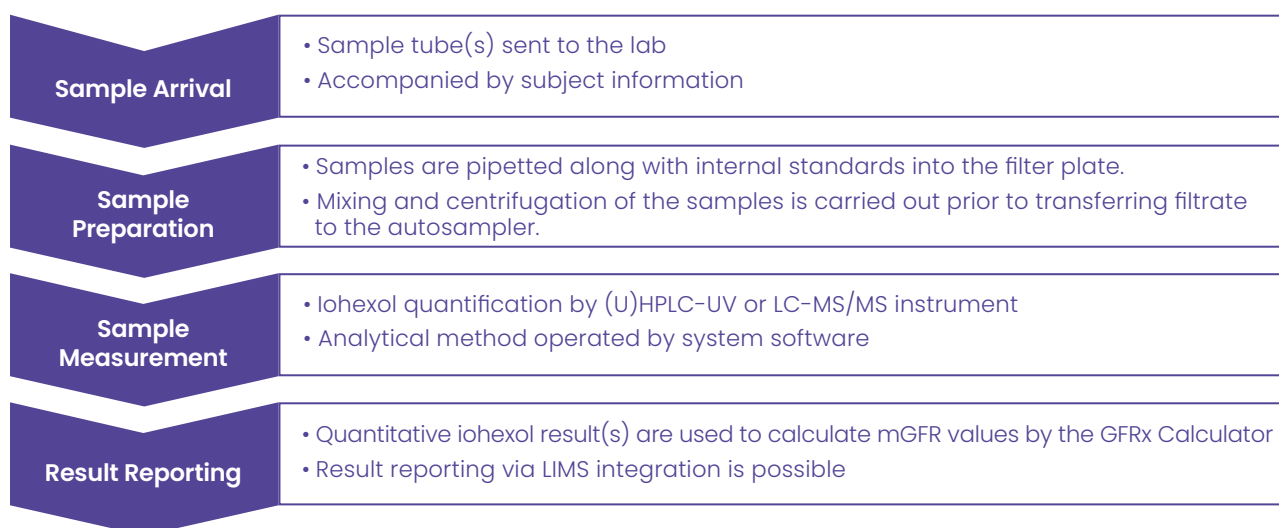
Sample Arrival

• Sample tube(s) sent to the lab
• Accompanied by subject information

Sample Preparation

• Samples are pipetted along with internal standards into the filter plate.
• Mixing and centrifugation of the samples is carried out prior to transferring filtrate to the autosampler.

Sample Measurement

• Iohexol quantification by (U)HPLC-UV or LC-MS/MS instrument
• Analytical method operated by system software

Result Reporting

• Quantitative iohexol result(s) are used to calculate mGFR values by the GFRx Calculator
• Result reporting via LIMS integration is possible